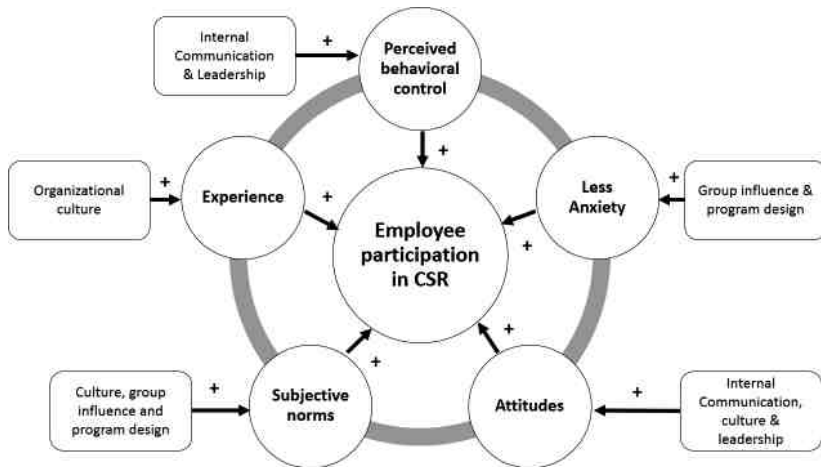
Internal Communication & Leadership

+

Perceived behavioral control

+

Organizational culture

+

Experience

+

Less Anxiety

+

Group influence & program design

+

Employee participation in CSR

+

Culture, group influence and program design

+

Subjective norms

+

Attitudes

+

Internal Communication, culture & leadership